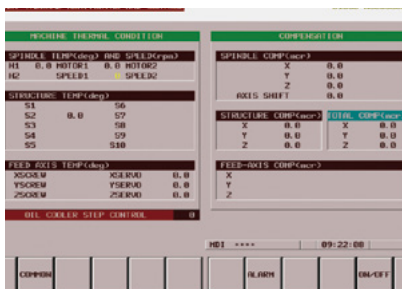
MACHINE THERMAL CONDITION

SPINDLE TEMP(deg) AND SPEED(rpm)
H1 0.0 MOTOR1 0.0 MOTOR2
H2 SPEED1 0 SPEED2

STRUCTURE TEMP(deg)
S1 S6
S2 0.0 S7
S3 S8
S4 S9
S5 S10

FEED AXIS TEMP(deg)
XSCREW XSERVO 0.0
YSCREW YSERVO 0.0
ZSCREW ZSERVO 0.0

OIL COOLER STEP CONTROL 0

COMPENSATION

SPINDLE COMP(mcr)
X 0.0
Y 0.0
Z 0.0
AXIS SHIFT 0.0

STRUCTURE COMP(mcr)
X 0.0
Y 0.0
Z 0.0

TOTAL COMP(mcr)
X 0.0
Y 0.0
Z 0.0

FEED-AXIS COMP(mcr)
X
Y
Z

MDI **** 09:22:00

COMMON ALARM ON/OFF